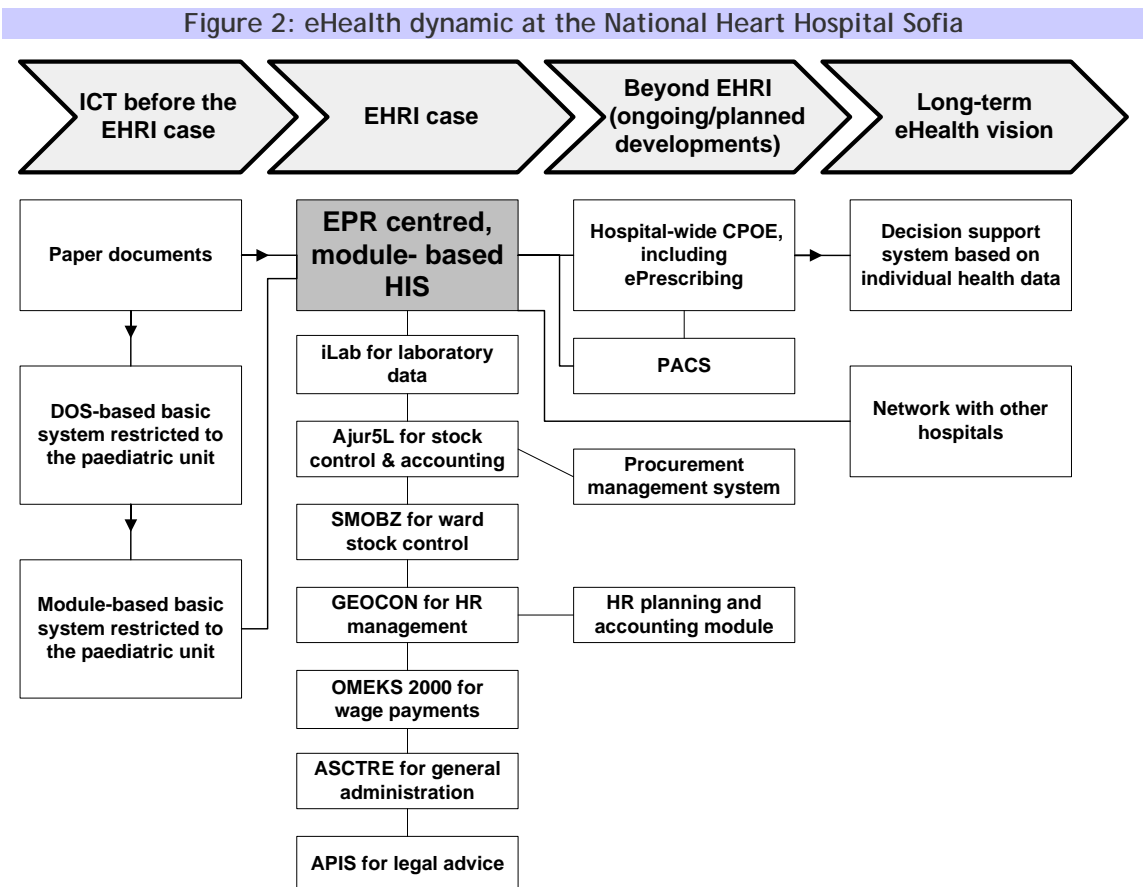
Figure 2: eHealth dynamic at the National Heart Hospital Sofia

ICT before the EHRI case

EHRI case

Beyond EHRI (ongoing/planned developments)

Long-term eHealth vision

Paper documents

DOS-based basic system restricted to the paediatric unit

Module-based basic system restricted to the paediatric unit

EPR centred, module- based HIS

iLab for laboratory data

Ajur5L for stock control & accounting

SMOBZ for ward stock control

GEOCON for HR management

OMEKS 2000 for wage payments

ASCTRE for general administration

APIS for legal advice

Hospital-wide CPOE, including ePrescribing

PACS

Procurement management system

HR planning and accounting module

Decision support system based on individual health data

Network with other hospitals